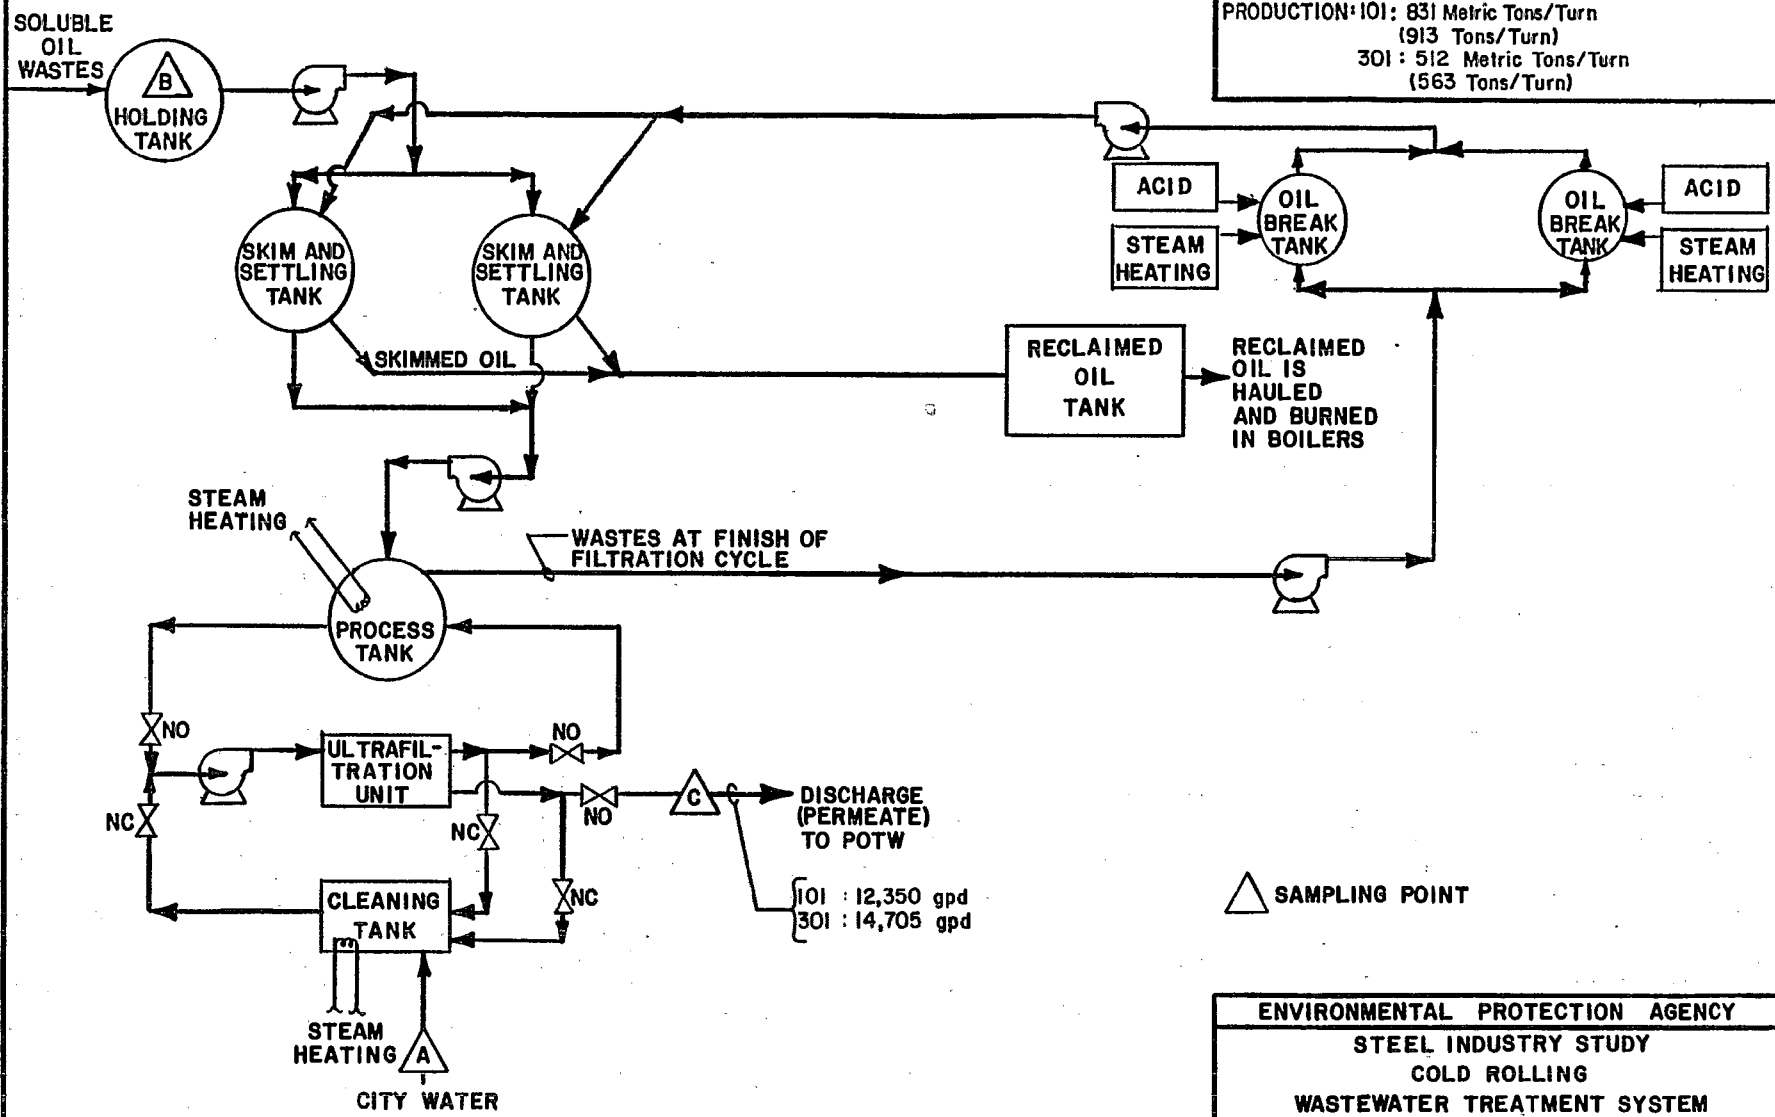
PRODUCTION: 101: 831 Metric Tons/Turn (913 Tons/Turn) 301: 512 Metric Tons/Turn (563 Tons/Turn)

SOLUBLE OIL WASTES

B

HOLDING TANK

SKIM AND SETTLING TANK

SKIM AND SETTLING TANK

ACID

STEAM HEATING

OIL BREAK TANK

OIL BREAK TANK

ACID

STEAM HEATING

SKIMMED OIL

RECLAIMED OIL TANK

RECLAIMED OIL IS HAULED AND BURNED IN BOILERS

STEAM HEATING

WASTES AT FINISH OF FILTRATION CYCLE

PROCESS TANK

NO

ULTRAFILTRATION UNIT

NO

NC

NC

NO

C

DISCHARGE (PERMEATE) TO POTW

NC

CLEANING TANK

101 : 12,350 gpd
301 : 14,705 gpd

SAMPLING POINT

STEAM HEATING

A

CITY WATER

ENVIRONMENTAL PROTECTION AGENCY

STEEL INDUSTRY STUDY

COLD ROLLING

WASTEWATER TREATMENT SYSTEM